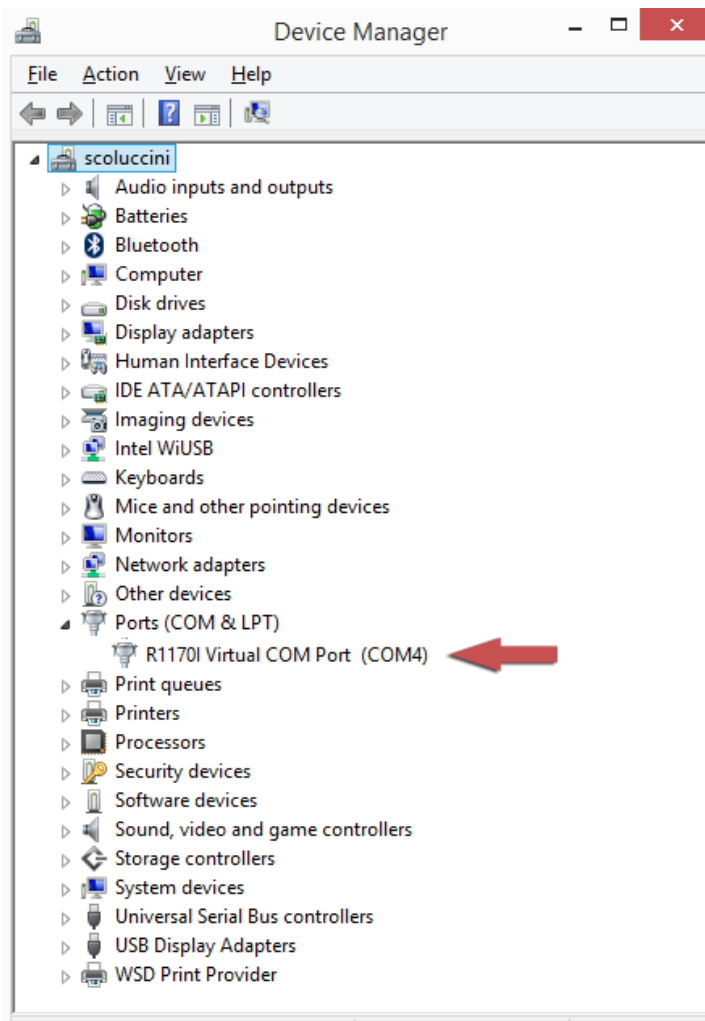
Device Manager

File Action View Help

scoluccini
Audio inputs and outputs
Batteries
Bluetooth
Computer
Disk drives
Display adapters
Human Interface Devices
IDE ATA/ATAPI controllers
Imaging devices
Intel WiUSB
Keyboards
Mice and other pointing devices
Monitors
Network adapters
Other devices
Ports (COM & LPT)
R1170I Virtual COM Port (COM4)
Print queues
Printers
Processors
Security devices
Software devices
Sound, video and game controllers
Storage controllers
System devices
Universal Serial Bus controllers
USB Display Adapters
WSD Print Provider